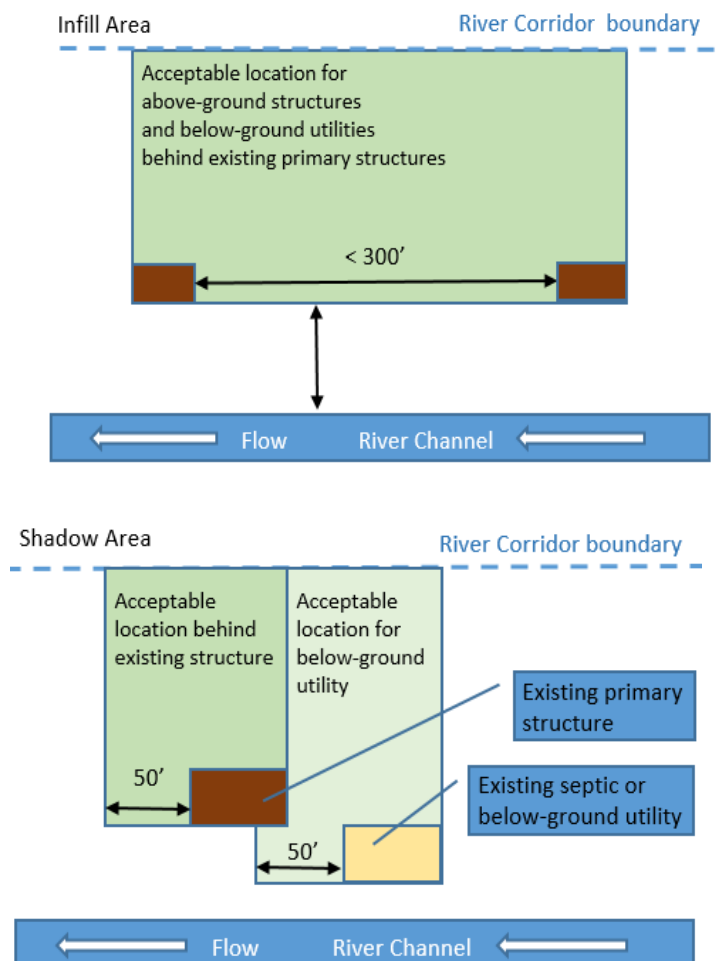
Infill Area

River Corridor boundary

Acceptable location for above-ground structures and below-ground utilities behind existing primary structures

< 300'

Flow

River Channel

Shadow Area

River Corridor boundary

Acceptable location behind existing structure

Acceptable location for below-ground utility

Existing primary structure

50'

Existing septic or below-ground utility

50'

Flow

River Channel